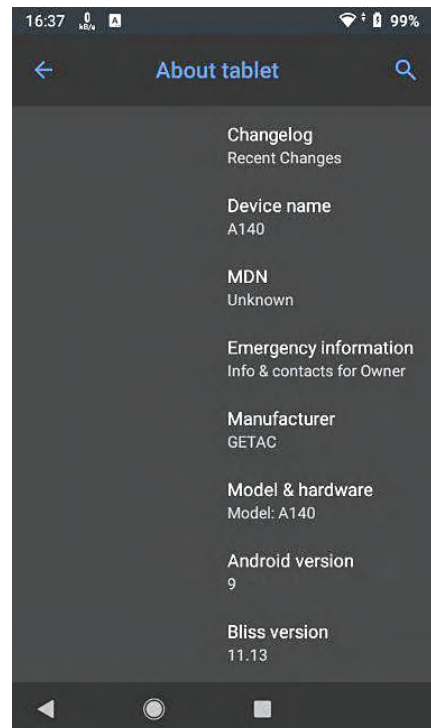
16:37 0 kB/s 99%

About tablet

Changelog
Recent Changes

Device name
A140

MDN
Unknown

Emergency information
Info & contacts for Owner

Manufacturer
GETAC

Model & hardware
Model: A140

Android version
9

Bliss version
11.13